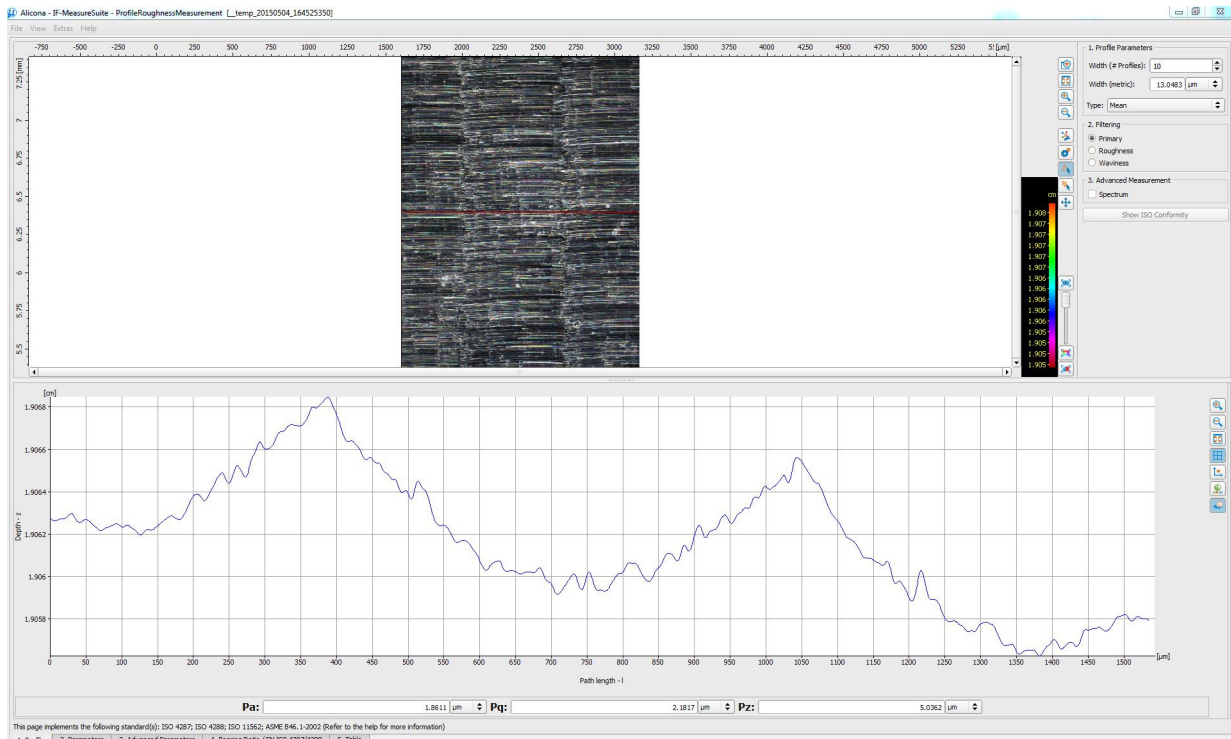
Alicona - IF-MeasureSuite - ProfileRoughnessMeasurement [_temp_20150504_164525350]

File View Extras Help

-750 -500 -250 0 250 500 750 1000 1250 1500 1750 2000 2250 2500 2750 3000 3250 3500 3750 4000 4250 4500 4750 5000 5250 5[µm]

7.25 [mm] 7 6.75 6.5 6.25 6 5.75 5.5

cm
1.908
1.907
1.907
1.907
1.907
1.907
1.906
1.906
1.906
1.906
1.906
1.905
1.905
1.905
1.905

1. Profile Parameters
Width (# Profiles): 10
Width (metric): 13.0483 µm
Type: Mean

2. Filtering
Primary
Roughness
Waviness

3. Advanced Measurement
Spectrum

Show ISO Conformity

[cm]
1.9068
1.9066
1.9064
1.9062
1.906
1.9058

Depth - z

0 50 100 150 200 250 300 350 400 450 500 550 600 650 700 750 800 850 900 950 1000 1050 1100 1150 1200 1250 1300 1350 1400 1450 1500 [µm]

Path length - l

Pa: 1.8611 µm Pq: 2.1817 µm Pz: 5.0362 µm

This page implements the following standard(s): ISO 4287; ISO 4288; ISO 11562; ASME B46.1-2002 (Refer to the help for more information)

1. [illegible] 2. Parameters 3. Advanced Parameters 4. Bearing Ratio (EN ISO 4287/4288) 5. Table